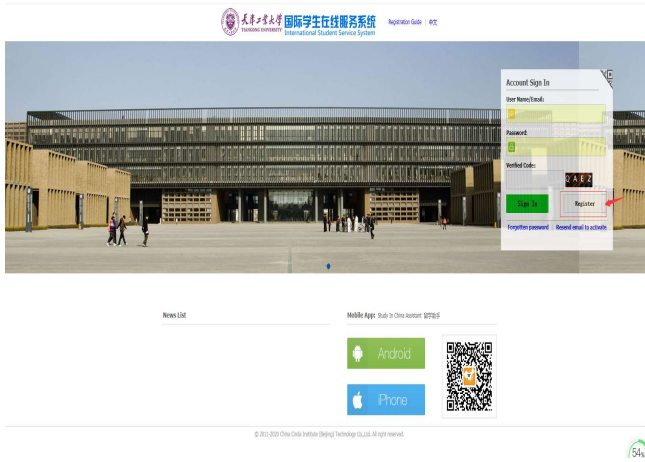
天津工业大学 TIANGONG UNIVERSITY 国际学生在线服务系统 International Student Service System

Registration Guide | 中文

Account Sign In

User Name/Email:

Password:

Verified Code:

QAEZ

Sign In

Register

Forgotten password

Resend email to activate

News List

Mobile App: Study In China Assistant 留学助手

Android

iPhone

© 2013-2020 China Credo Institute (Beijing) Technology Co.,Ltd. All right reserved.

54%